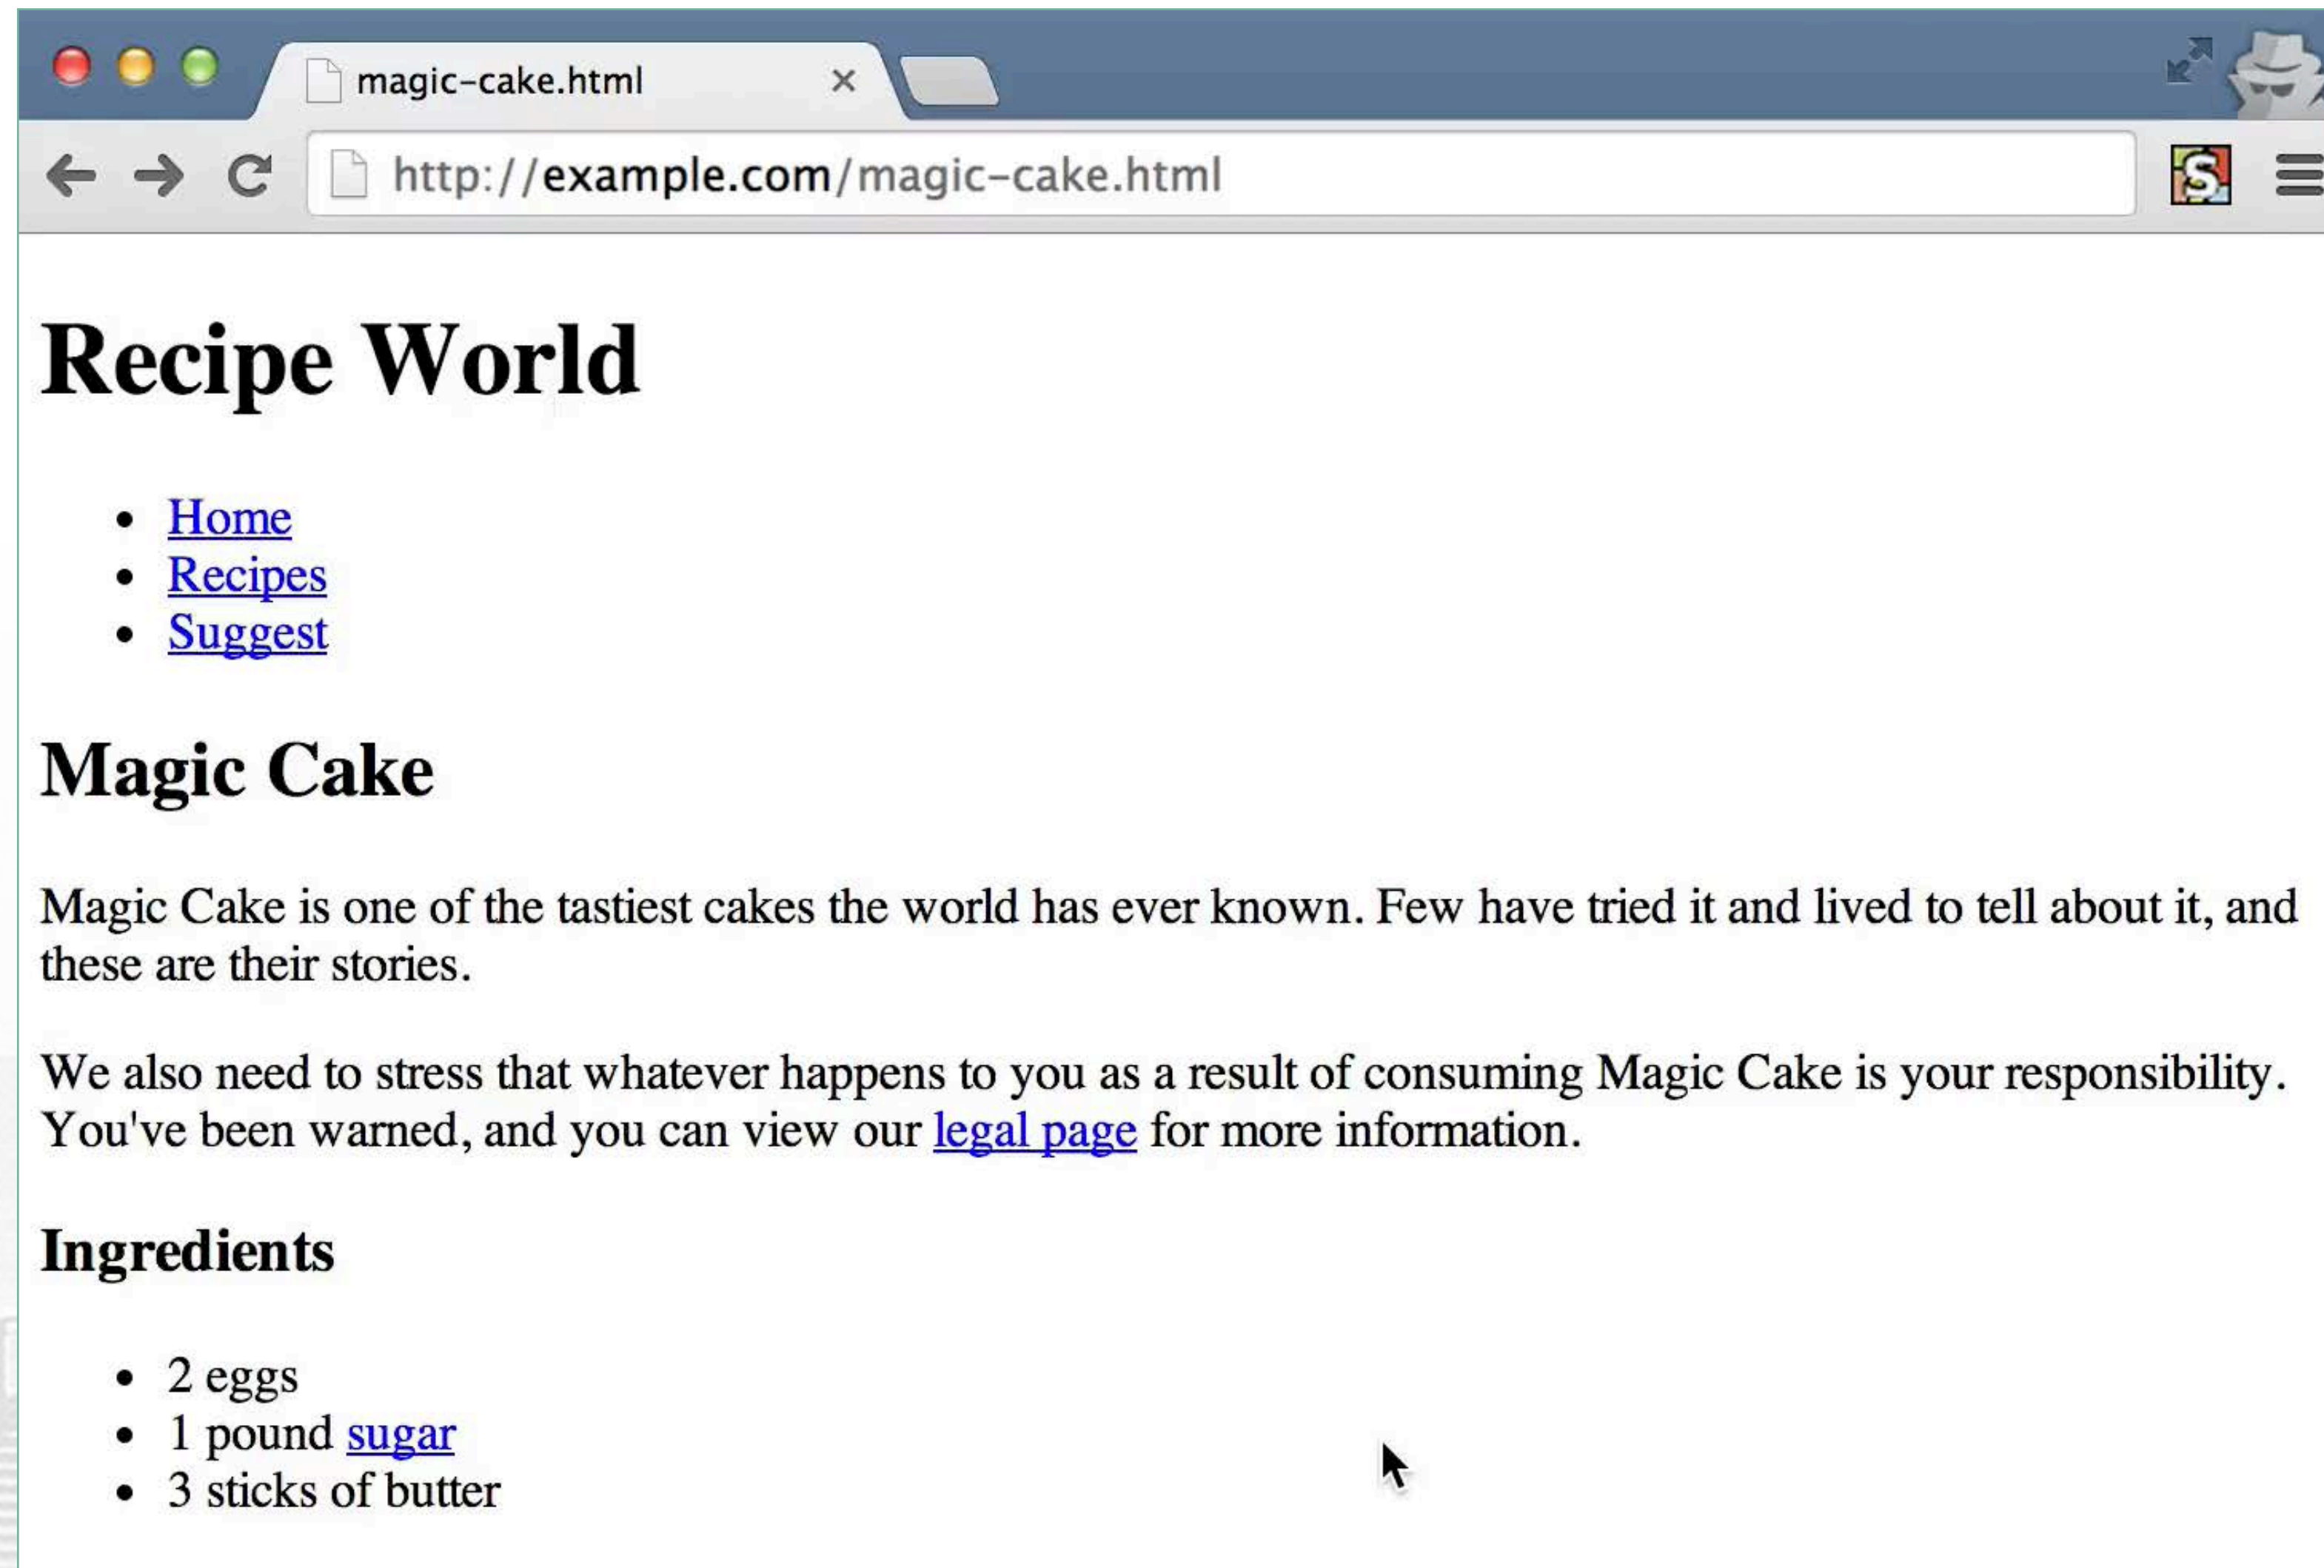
magic-cake.html ×

http://example.com/magic-cake.html

# Recipe World

- Home
- Recipes
- Suggest

## Magic Cake

Magic Cake is one of the tastiest cakes the world has ever known. Few have tried it and lived to tell about it, and these are their stories.

We also need to stress that whatever happens to you as a result of consuming Magic Cake is your responsibility. You've been warned, and you can view our legal page for more information.

### Ingredients

- 2 eggs
- 1 pound sugar
- 3 sticks of butter